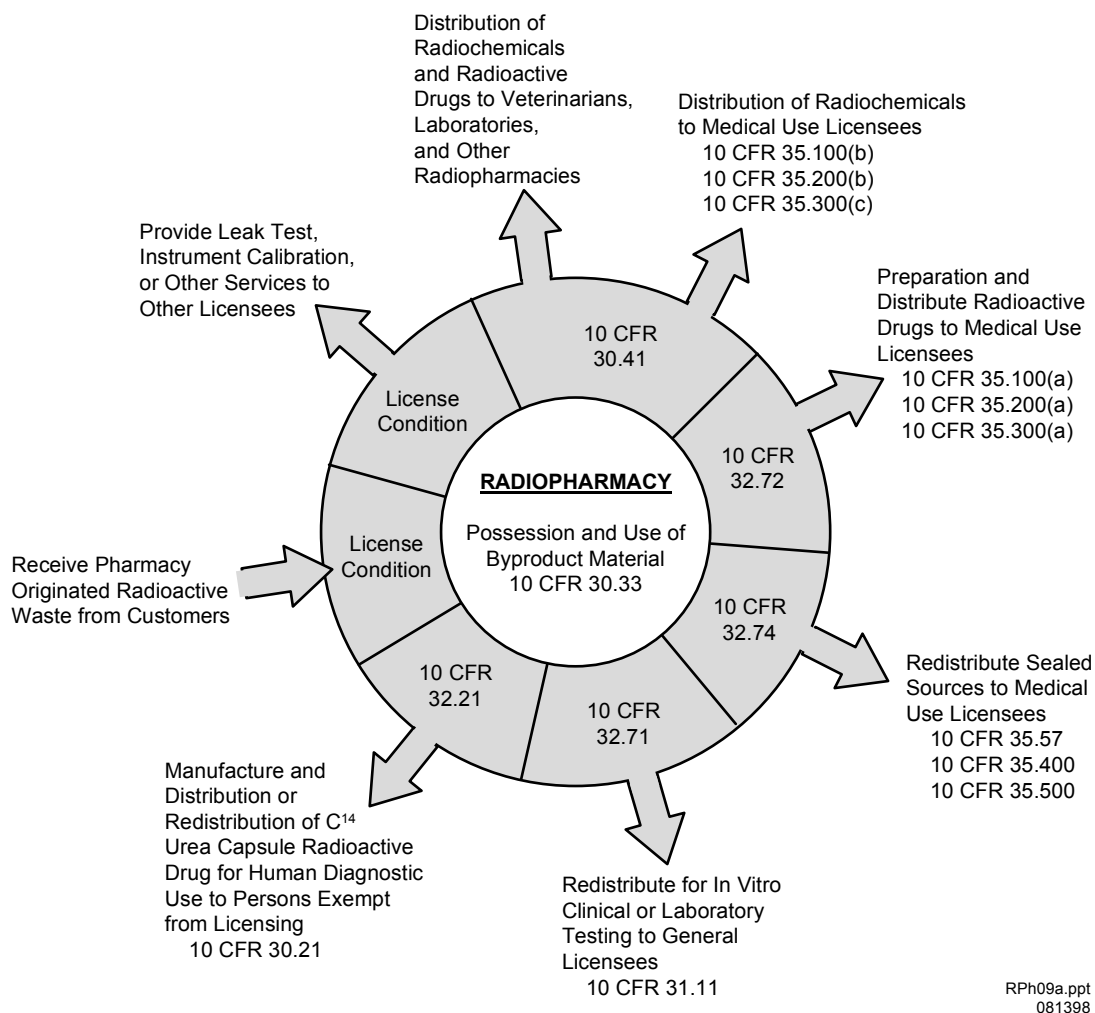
Distribution of Radiochemicals and Radioactive Drugs to Veterinarians, Laboratories, and Other Radiopharmacies

Distribution of Radiochemicals to Medical Use Licensees
10 CFR 35.100(b)
10 CFR 35.200(b)
10 CFR 35.300(c)

Provide Leak Test, Instrument Calibration, or Other Services to Other Licensees

Preparation and Distribute Radioactive Drugs to Medical Use Licensees
10 CFR 35.100(a)
10 CFR 35.200(a)
10 CFR 35.300(a)

10 CFR 30.41

License Condition

10 CFR 32.72

RADIOPHARMACY

Possession and Use of Byproduct Material
10 CFR 30.33

License Condition

Receive Pharmacy Originated Radioactive Waste from Customers

10 CFR 32.74

10 CFR 32.21

10 CFR 32.71

Redistribute Sealed Sources to Medical Use Licensees
10 CFR 35.57
10 CFR 35.400
10 CFR 35.500

Manufacture and Distribution or Redistribution of $C^{14}$ Urea Capsule Radioactive Drug for Human Diagnostic Use to Persons Exempt from Licensing
10 CFR 30.21

Redistribute for In Vitro Clinical or Laboratory Testing to General Licensees
10 CFR 31.11

RPh09a.ppt
081398